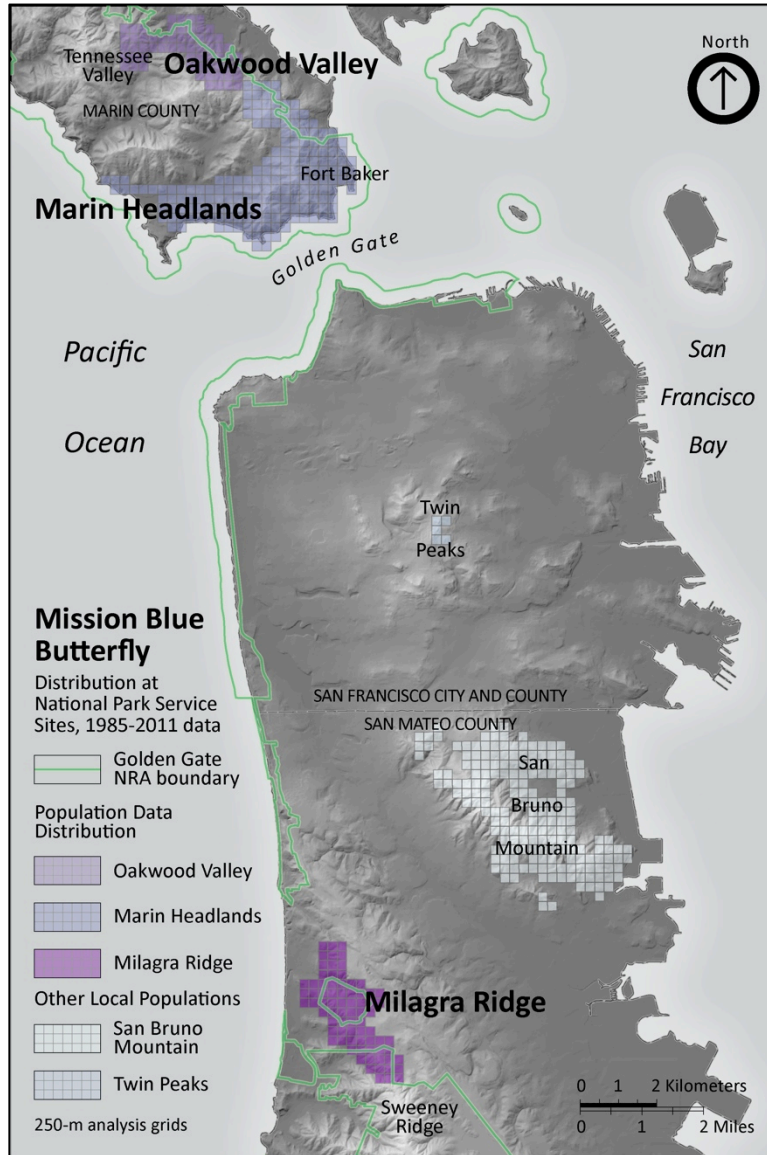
Tennessee Valley
Oakwood Valley
North
MARIN COUNTY
Fort Baker
Marin Headlands
Golden Gate
Pacific
Ocean
San
Francisco
Bay
Twin
Peaks

Mission Blue Butterfly
Distribution at National Park Service Sites, 1985-2011 data

Golden Gate NRA boundary

Population Data Distribution

Oakwood Valley

Marin Headlands

Milagra Ridge

Other Local Populations

San Bruno Mountain

Twin Peaks

250-m analysis grids

SAN FRANCISCO CITY AND COUNTY
SAN MATEO COUNTY
San
Bruno
Mountain
Milagra Ridge
Sweeney Ridge
0 1 2 Kilometers
0 1 2 Miles